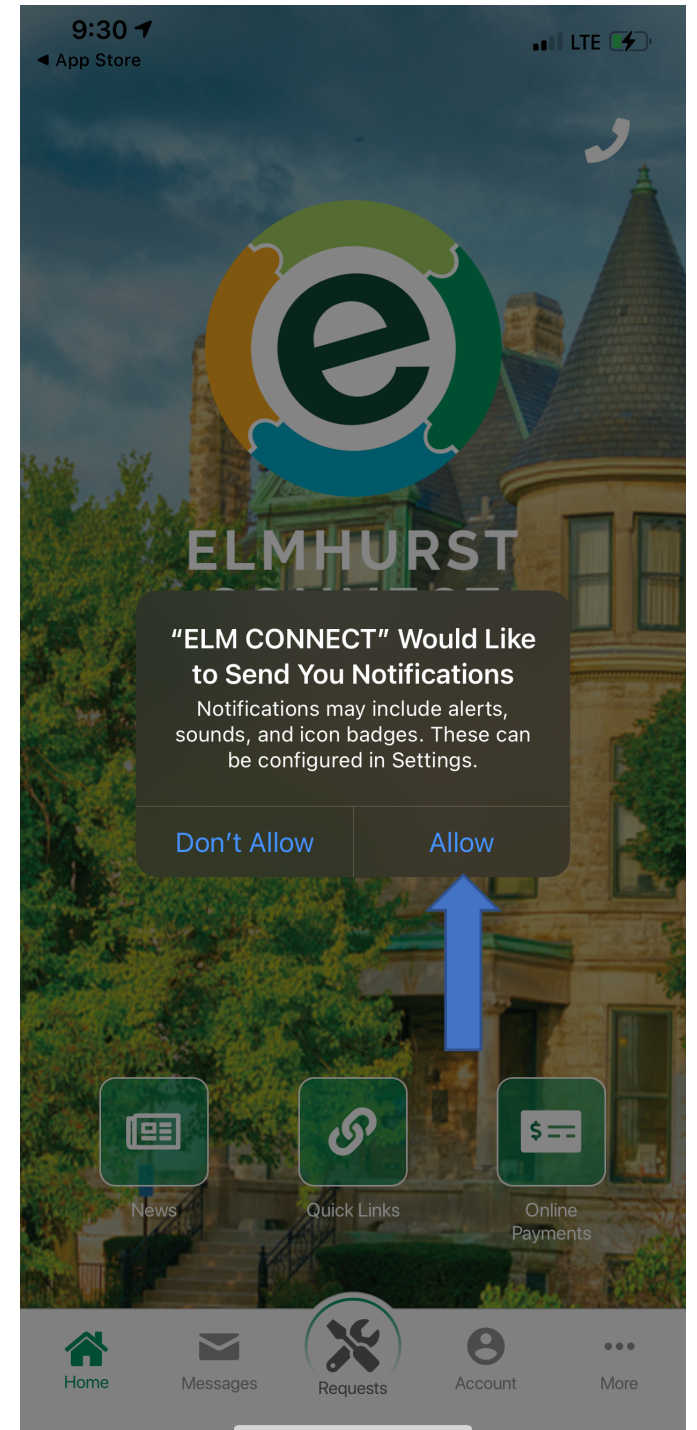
9:30
◀ App Store
LTE

ELMHURST

"ELM CONNECT" Would Like to Send You Notifications
Notifications may include alerts, sounds, and icon badges. These can be configured in Settings.

Don't Allow
Allow

News
Quick Links
Online Payments

Home
Messages
Requests
Account
More